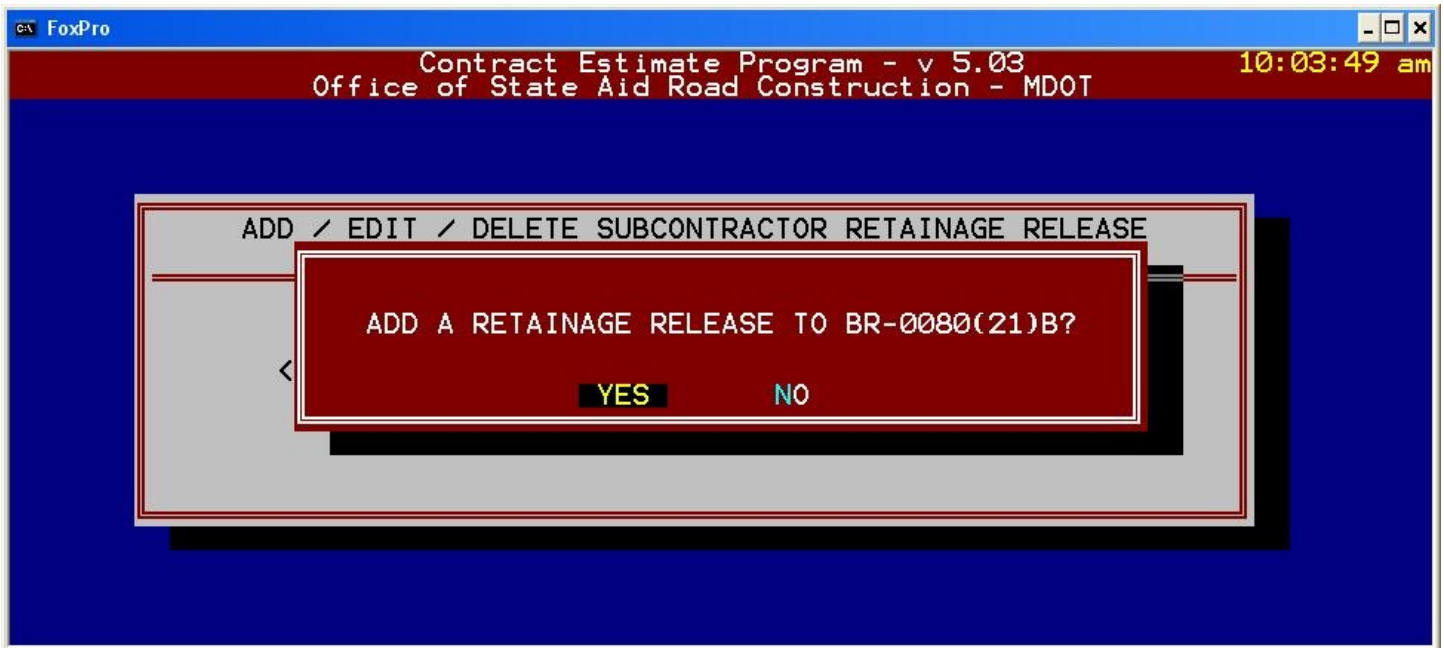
FoxPro

Contract Estimate Program - v 5.03
Office of State Aid Road Construction - MDOT

10:03:49 am

ADD / EDIT / DELETE SUBCONTRACTOR RETAINAGE RELEASE

<

ADD A RETAINAGE RELEASE TO BR-0080(21)B?

YES NO